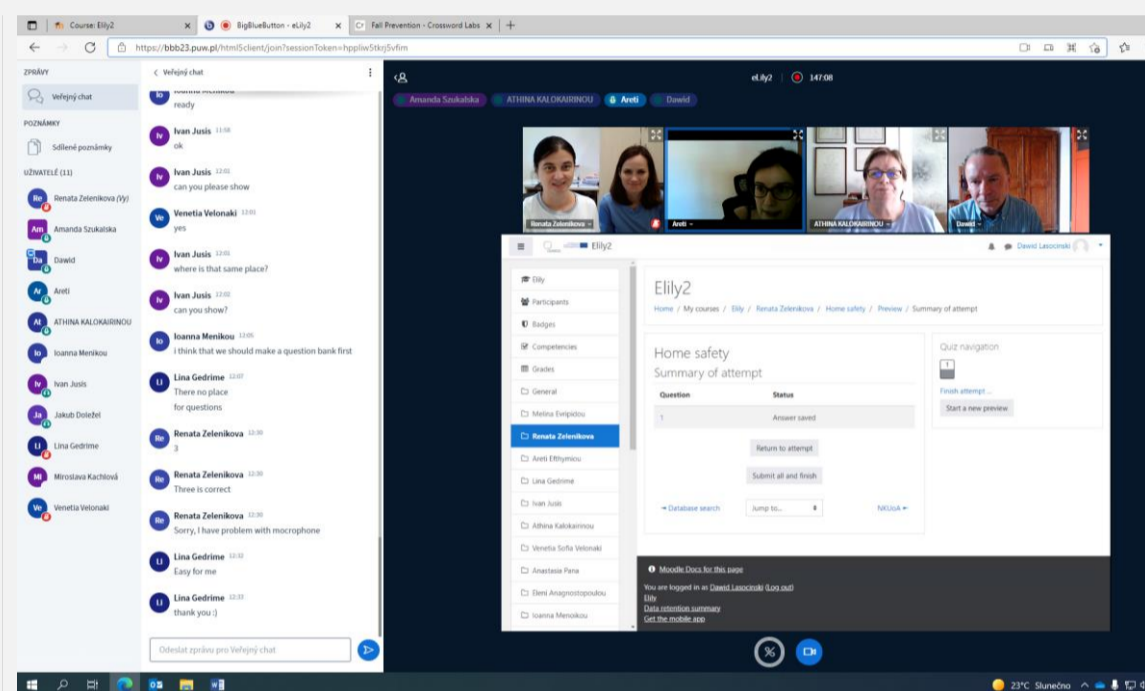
Course: Elily2 | BigBlueButton - eLily2 | Fall Prevention - Crossword Labs | +

https://bbb23.puw.pl/html5client/join?sessionToken=hppliw5tkrj5vfim

ZPRÁVY
Veřejný chat
POZNÁMKY
Sdílené poznámky
UŽIVATELÉ (11)
Renata Zelenikova (Vy)
Amanda Szukalska
Dawid
Areti
ATHINA KALOKAIRINOU
Ioanna Menikou
Ivan Jusis
Jakub Doležel
Lina Gedrime
Miroslava Kachlová
Venetia Velonaki

Veřejný chat

ready

Ivan Jusis 11:58
ok

Ivan Jusis 12:01
can you please show

Venetia Velonaki 12:01
yes

Ivan Jusis 12:01
where is that same place?

Ivan Jusis 12:02
can you show?

Ioanna Menikou 12:05
i think that we should make a question bank first

Lina Gedrime 12:07
There no place
for questions

Renata Zelenikova 12:30
3

Renata Zelenikova 12:30
Three is correct

Renata Zelenikova 12:30
Sorry, I have problem with mocrophone

Lina Gedrime 12:32
Easy for me

Lina Gedrime 12:33
thank you :)

Odeslat zprávu pro Veřejný chat

eLily2 | 147:08

Amanda Szukalska | ATHINA KALOKAIRINOU | Areti | Dawid

Renata Zelenikova | Areti | ATHINA KALOKAIRINOU | Dawid

Elily2

Dawid Lasocinski

Elily
Participants
Badges
Competencies
Grades
General
Melina Evripidou
Renata Zelenikova
Areti Efthymiou
Lina Gedrime
Ivan Jusis
Athina Kalokairinou
Venetia Sofia Velonaki
Anastasia Pana
Eleni Anagnostopoulou
Ioanna Menoikou

Elily2
Home / My courses / Elily / Renata Zelenikova / Home safety / Preview / Summary of attempt

Home safety
Summary of attempt

| Question | Status |
|---|---|
| 1 | Answer saved |

Return to attempt
Submit all and finish

◄ Database search | Jump to... | NKUoA ►

Quiz navigation
1
Finish attempt ...
Start a new preview

Moodle Docs for this page
You are logged in as Dawid Lasocinski (Log out)
Elily
Data retention summary
Get the mobile app

23°C Slunečno